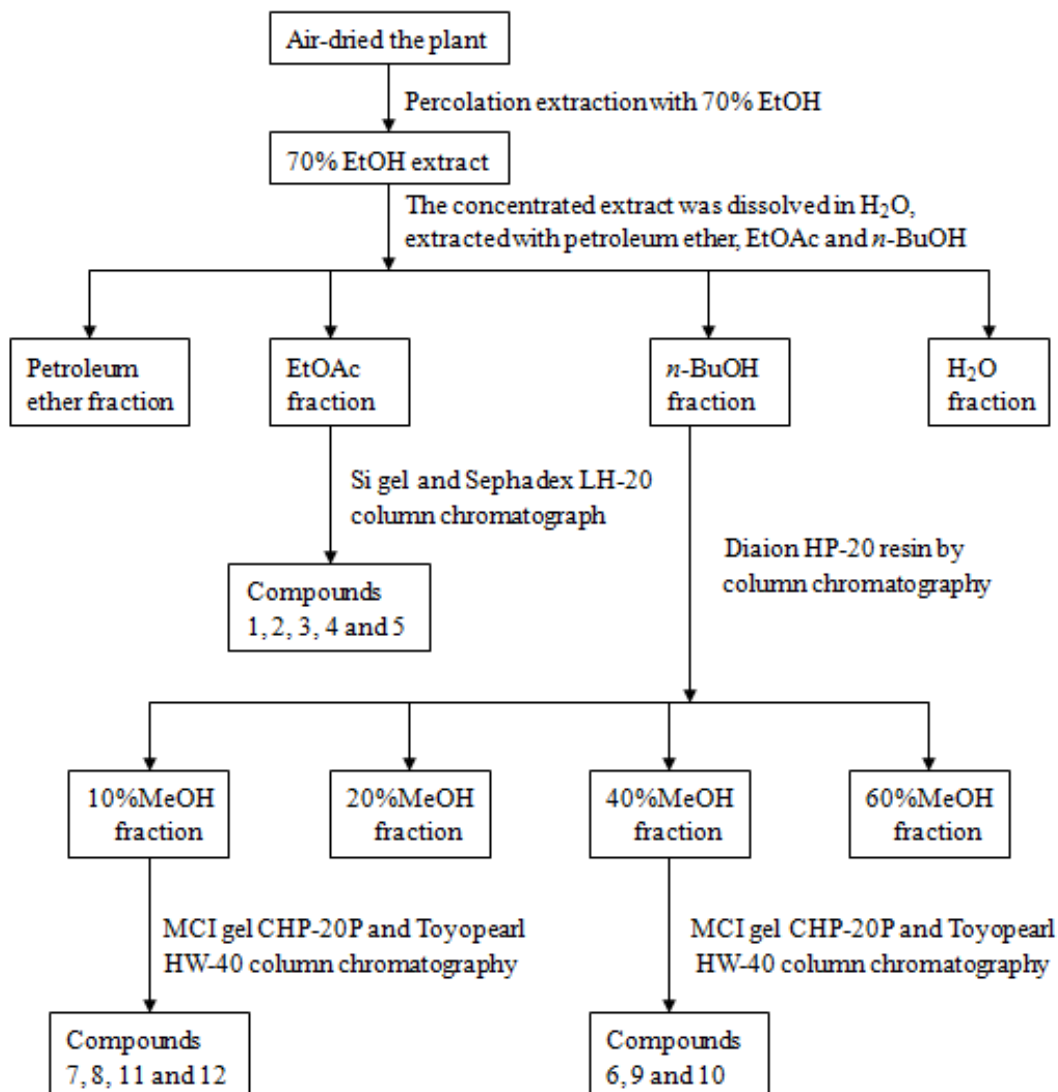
Air-dried the plant

Percolation extraction with 70% EtOH

70% EtOH extract

The concentrated extract was dissolved in $H_2O$, extracted with petroleum ether, EtOAc and $n$-BuOH

Petroleum ether fraction

EtOAc fraction

$n$-BuOH fraction

$H_2O$ fraction

Si gel and Sephadex LH-20 column chromatograph

Compounds 1, 2, 3, 4 and 5

Diaion HP-20 resin by column chromatography

10%MeOH fraction

20%MeOH fraction

40%MeOH fraction

60%MeOH fraction

MCI gel CHP-20P and Toyopearl HW-40 column chromatography

Compounds 7, 8, 11 and 12

MCI gel CHP-20P and Toyopearl HW-40 column chromatography

Compounds 6, 9 and 10